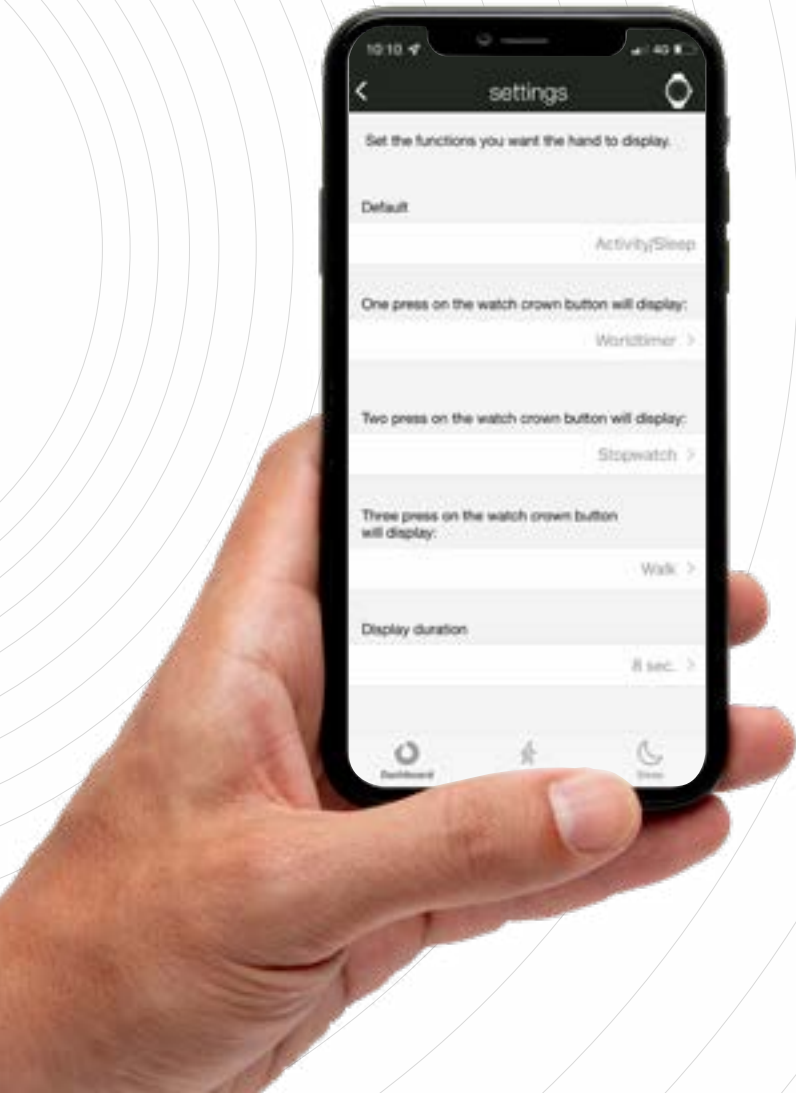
10:10

4G

<

settings

Set the functions you want the hand to display.

Default

Activity/Sleep

One press on the watch crown button will display:

Worldtimer >

Two press on the watch crown button will display:

Stopwatch >

Three press on the watch crown button will display:

Walk >

Display duration

8 sec. >

Dashboard

Sleep